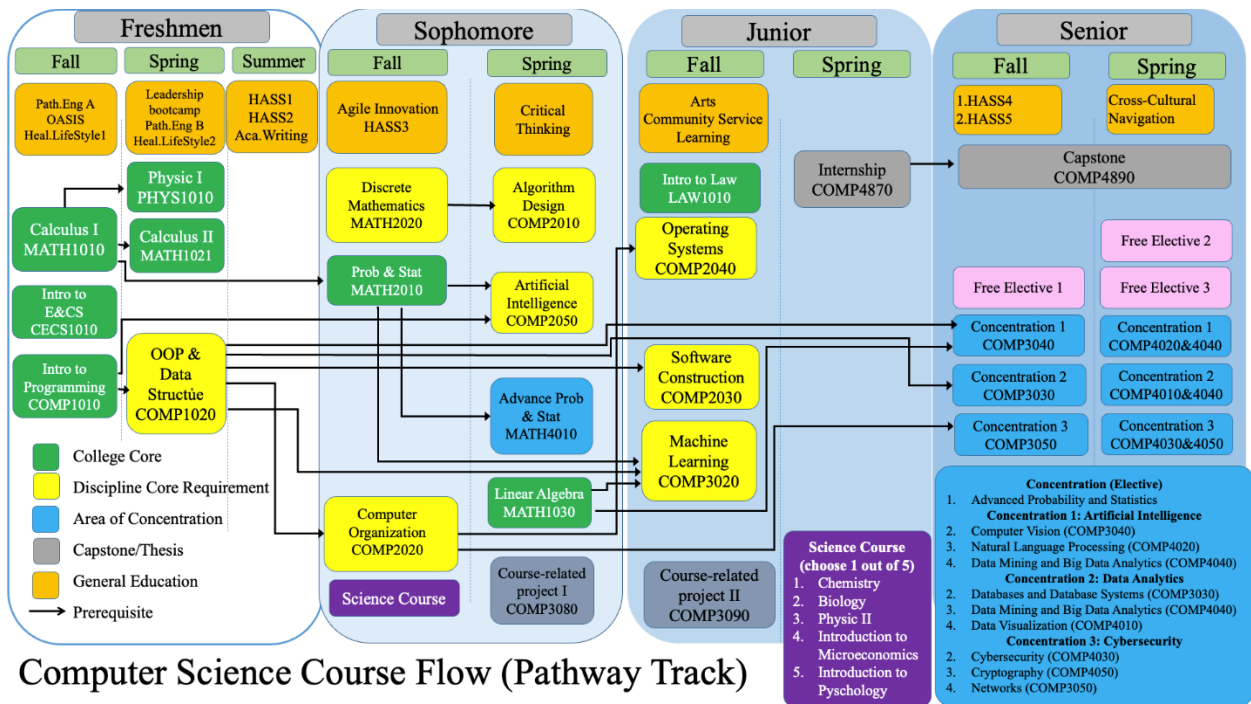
Freshmen

Fall

Spring

Summer

Path.Eng A
OASIS
Heal.LifeStyle1

Leadership bootcamp
Path.Eng B
Heal.LifeStyle2

HASS1
HASS2
Aca.Writing

Physic I
PHYS1010

Calculus I
MATH1010

Calculus II
MATH1021

Intro to E&CS
CECS1010

Intro to Programming
COMP1010

OOP & Data Structue
COMP1020

College Core
Discipline Core Requirement
Area of Concentration
Capstone/Thesis
General Education
Prerequisite

Sophomore

Fall

Spring

Agile Innovation
HASS3

Critical Thinking

Discrete Mathematics
MATH2020

Algorithm Design
COMP2010

Prob & Stat
MATH2010

Artificial Intelligence
COMP2050

Advance Prob & Stat
MATH4010

Linear Algebra
MATH1030

Computer Organization
COMP2020

Science Course

Course-related project I
COMP3080

Junior

Fall

Spring

Arts
Community Service Learning

Intro to Law
LAW1010

Internship
COMP4870

Operating Systems
COMP2040

Software Construction
COMP2030

Machine Learning
COMP3020

Course-related project II
COMP3090

Senior

Fall

Spring

1.HASS4
2.HASS5

Cross-Cultural Navigation

Capstone
COMP4890

Free Elective 2

Free Elective 1

Free Elective 3

Concentration 1
COMP3040

Concentration 1
COMP4020&4040

Concentration 2
COMP3030

Concentration 2
COMP4010&4040

Concentration 3
COMP3050

Concentration 3
COMP4030&4050

Science Course (choose 1 out of 5)
1. Chemistry
2. Biology
3. Physic II
4. Introduction to Microeconomics
5. Introduction to Pyschology

Concentration (Elective)
1. Advanced Probability and Statistics
Concentration 1: Artificial Intelligence
2. Computer Vision (COMP3040)
3. Natural Language Processing (COMP4020)
4. Data Mining and Big Data Analytics (COMP4040)
Concentration 2: Data Analytics
2. Databases and Database Systems (COMP3030)
3. Data Mining and Big Data Analytics (COMP4040)
4. Data Visualization (COMP4010)
Concentration 3: Cybersecurity
2. Cybersecurity (COMP4030)
3. Cryptography (COMP4050)
4. Networks (COMP3050)

Computer Science Course Flow (Pathway Track)